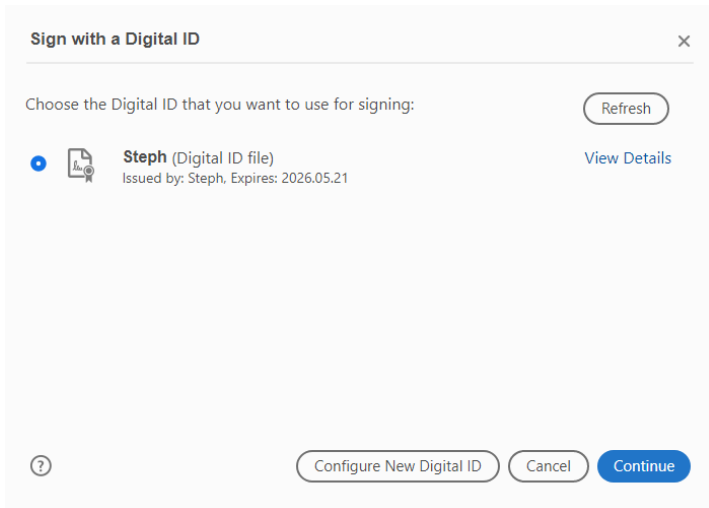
Sign with a Digital ID

×

Choose the Digital ID that you want to use for signing:

Refresh

Steph (Digital ID file)
Issued by: Steph, Expires: 2026.05.21

View Details

?

Configure New Digital ID

Cancel

Continue